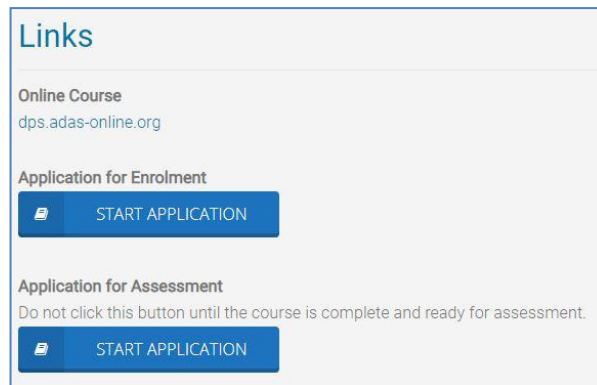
Links

Online Course
dps.adas-online.org

Application for Enrolment
START APPLICATION

Application for Assessment
Do not click this button until the course is complete and ready for assessment.
START APPLICATION